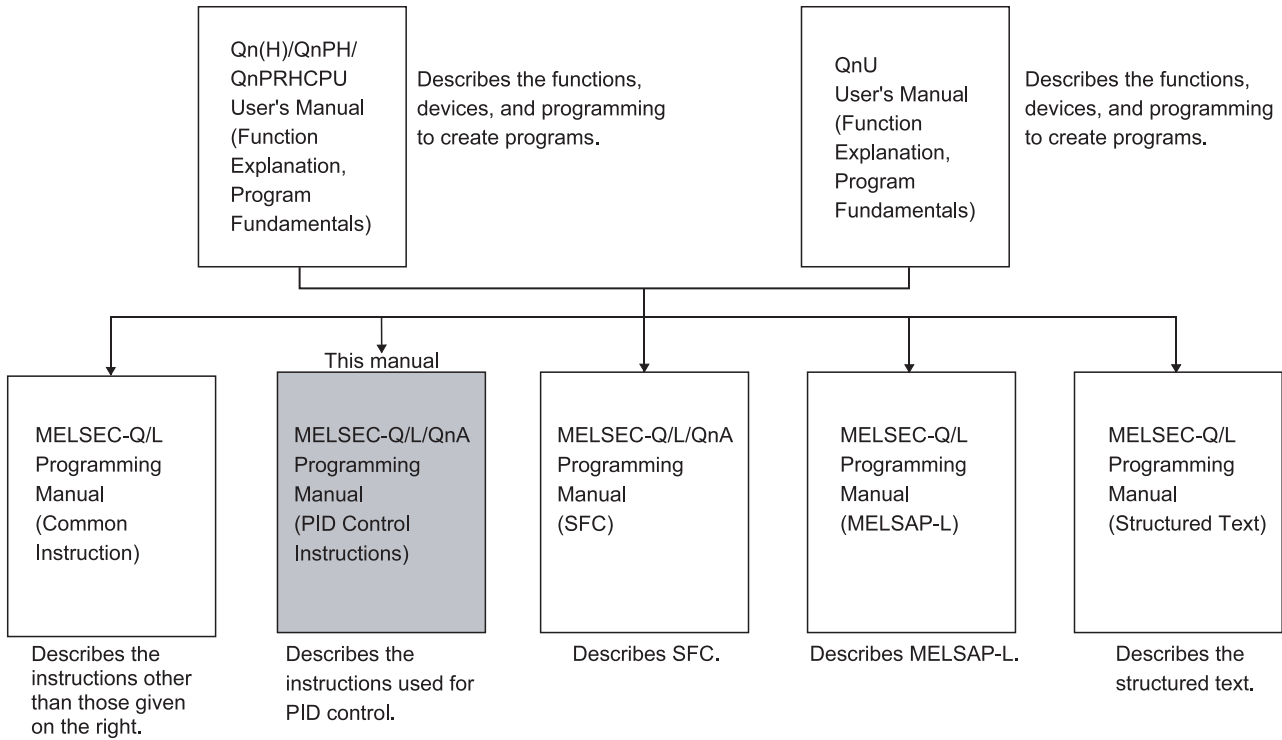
Qn(H)/QnPH/QnPRHCPU User's Manual (Function Explanation, Program Fundamentals)

Describes the functions, devices, and programming to create programs.

QnU User's Manual (Function Explanation, Program Fundamentals)

Describes the functions, devices, and programming to create programs.

MELSEC-Q/L Programming Manual (Common Instruction)

Describes the instructions other than those given on the right.

This manual

MELSEC-Q/L/QnA Programming Manual (PID Control Instructions)

Describes the instructions used for PID control.

MELSEC-Q/L/QnA Programming Manual (SFC)

Describes SFC.

MELSEC-Q/L Programming Manual (MELSAP-L)

Describes MELSAP-L.

MELSEC-Q/L Programming Manual (Structured Text)

Describes the structured text.